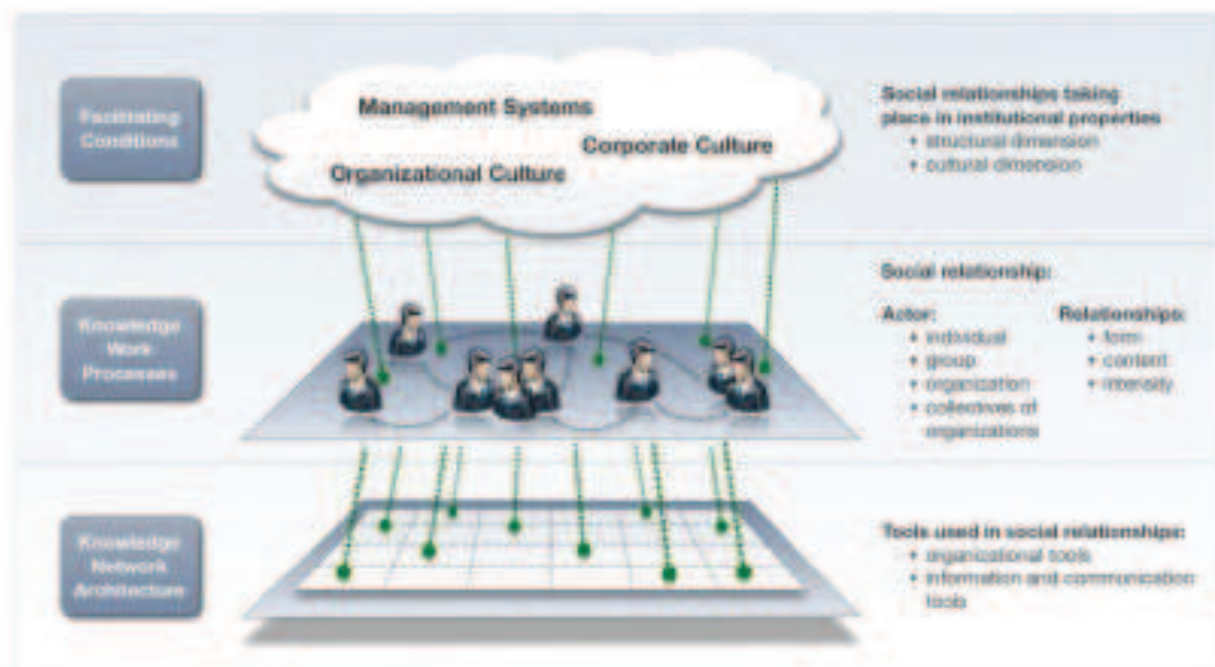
Facilitating Conditions

Management Systems

Corporate Culture

Organizational Culture

Social relationships taking place in institutional properties
• structural dimension
• cultural dimension

Knowledge Work Processes

Social relationship:

Actor:
• individual
• group
• organization
• collectives of organizations

Relationships:
• form
• content
• intensity

Knowledge Network Architecture

Tools used in social relationships:
• organizational tools
• information and communication tools